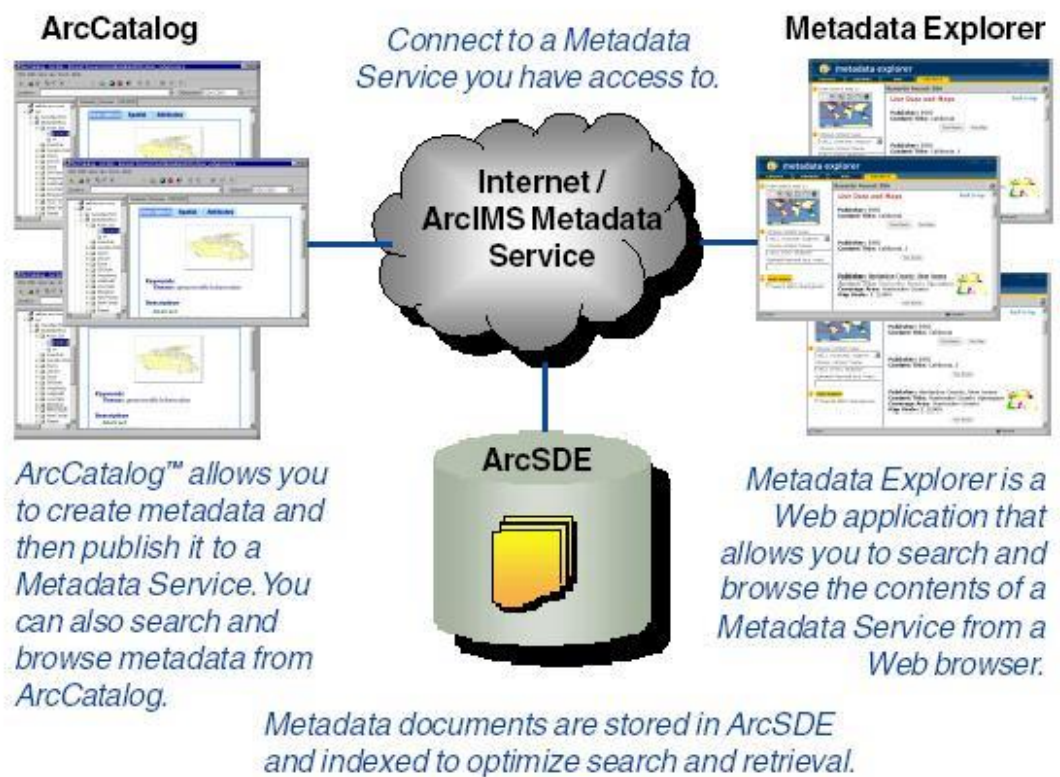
ArcCatalog

Connect to a Metadata Service you have access to.

Metadata Explorer

metadata explorer

Live Data and Maps

metadata explorer

Live Data and Maps

Internet / ArcIMS Metadata Service

ArcSDE

ArcCatalog™ allows you to create metadata and then publish it to a Metadata Service. You can also search and browse metadata from ArcCatalog.

Metadata Explorer is a Web application that allows you to search and browse the contents of a Metadata Service from a Web browser.

Metadata documents are stored in ArcSDE and indexed to optimize search and retrieval.